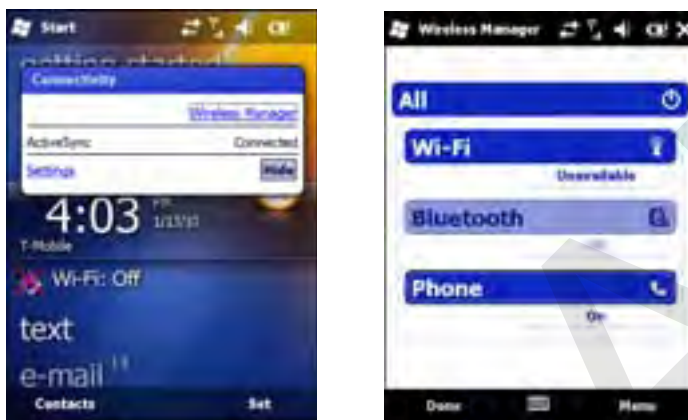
Start

getting started

Connectivity

Wireless Manager

ActiveSync Connected

Settings Hide

4:03 PM 1/13/11

T-Mobile

Wi-Fi: Off

text

e-mail

Contacts Set

Wireless Manager

All

Wi-Fi

Unavailable

Bluetooth

Off

Phone

On

Done Menu